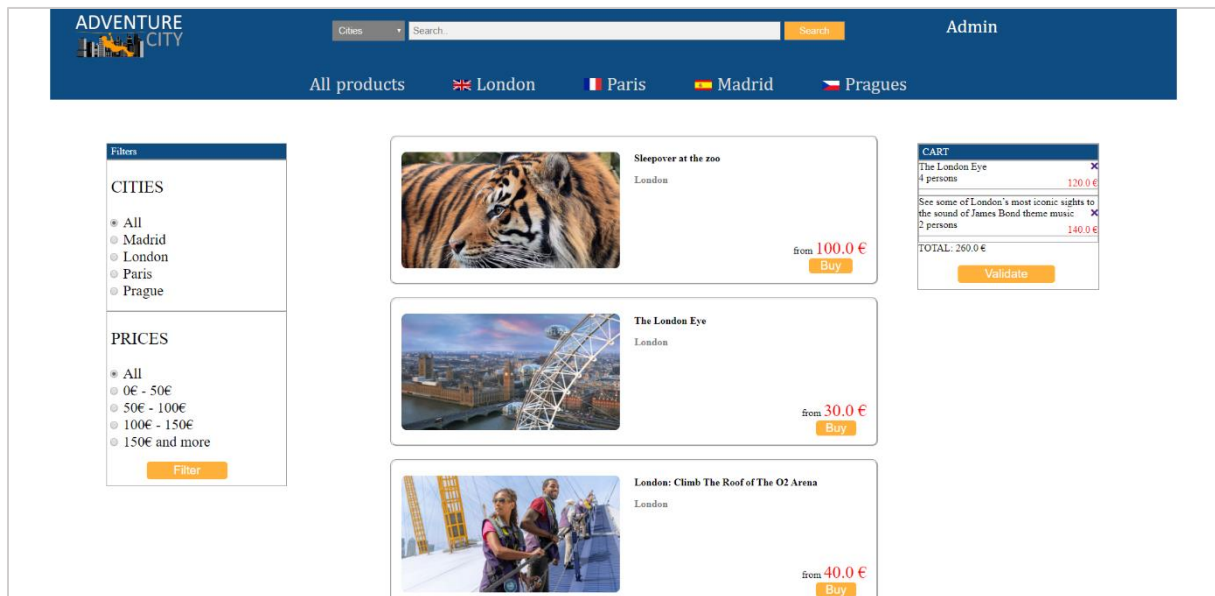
ADVENTURE CITY

Cities Search..  Search

Admin

All products  London  Paris  Madrid  Pragues

Filters

CITIES

All
Madrid
London
Paris
Prague

PRICES

All
0€ - 50€
50€ - 100€
100€ - 150€
150€ and more

Filter

Sleepover at the zoo

London

from 100.0 €

Buy

The London Eye

London

from 30.0 €

Buy

London: Climb The Roof of The O2 Arena

London

from 40.0 €

Buy

CART

The London Eye
4 persons
120.0 €

See some of London's most iconic sights to the sound of James Bond theme music
2 persons
140.0 €

TOTAL: 260.0 €

Validate